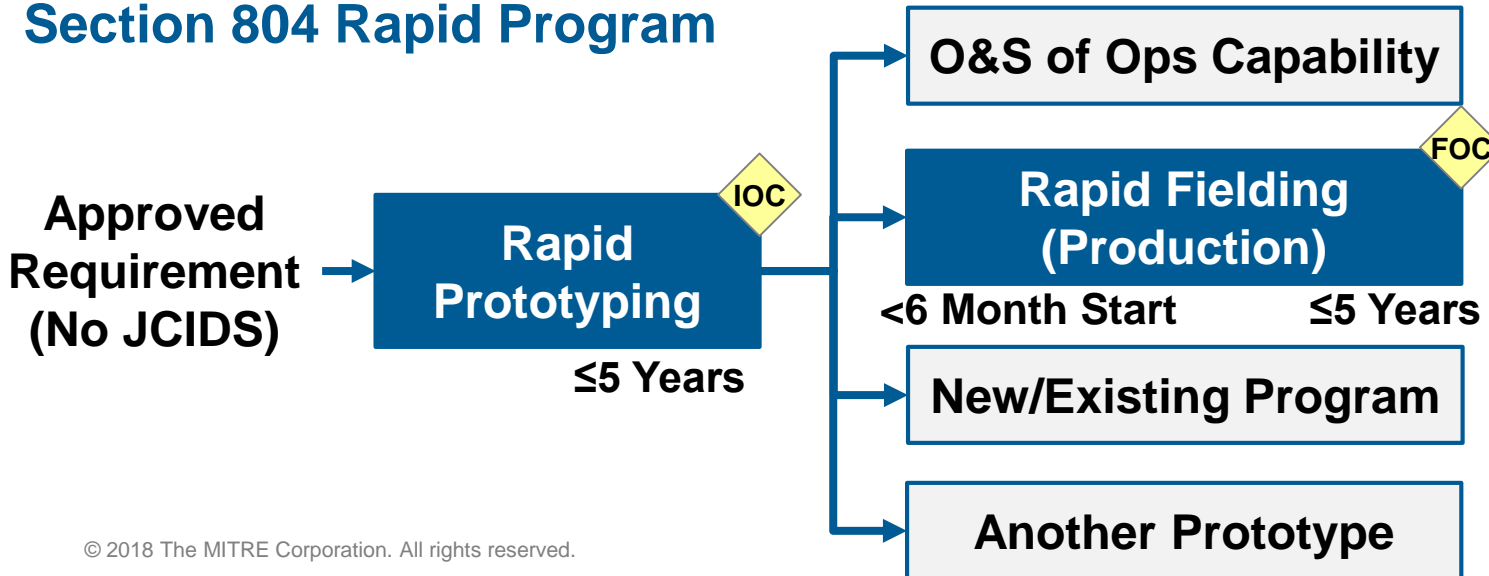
Section 804 Rapid Program

Approved Requirement (No JCIDS)

Rapid Prototyping

IOC

≤5 Years

O&S of Ops Capability

Rapid Fielding (Production)

FOC

<6 Month Start

≤5 Years

New/Existing Program

Another Prototype

© 2018 The MITRE Corporation. All rights reserved.